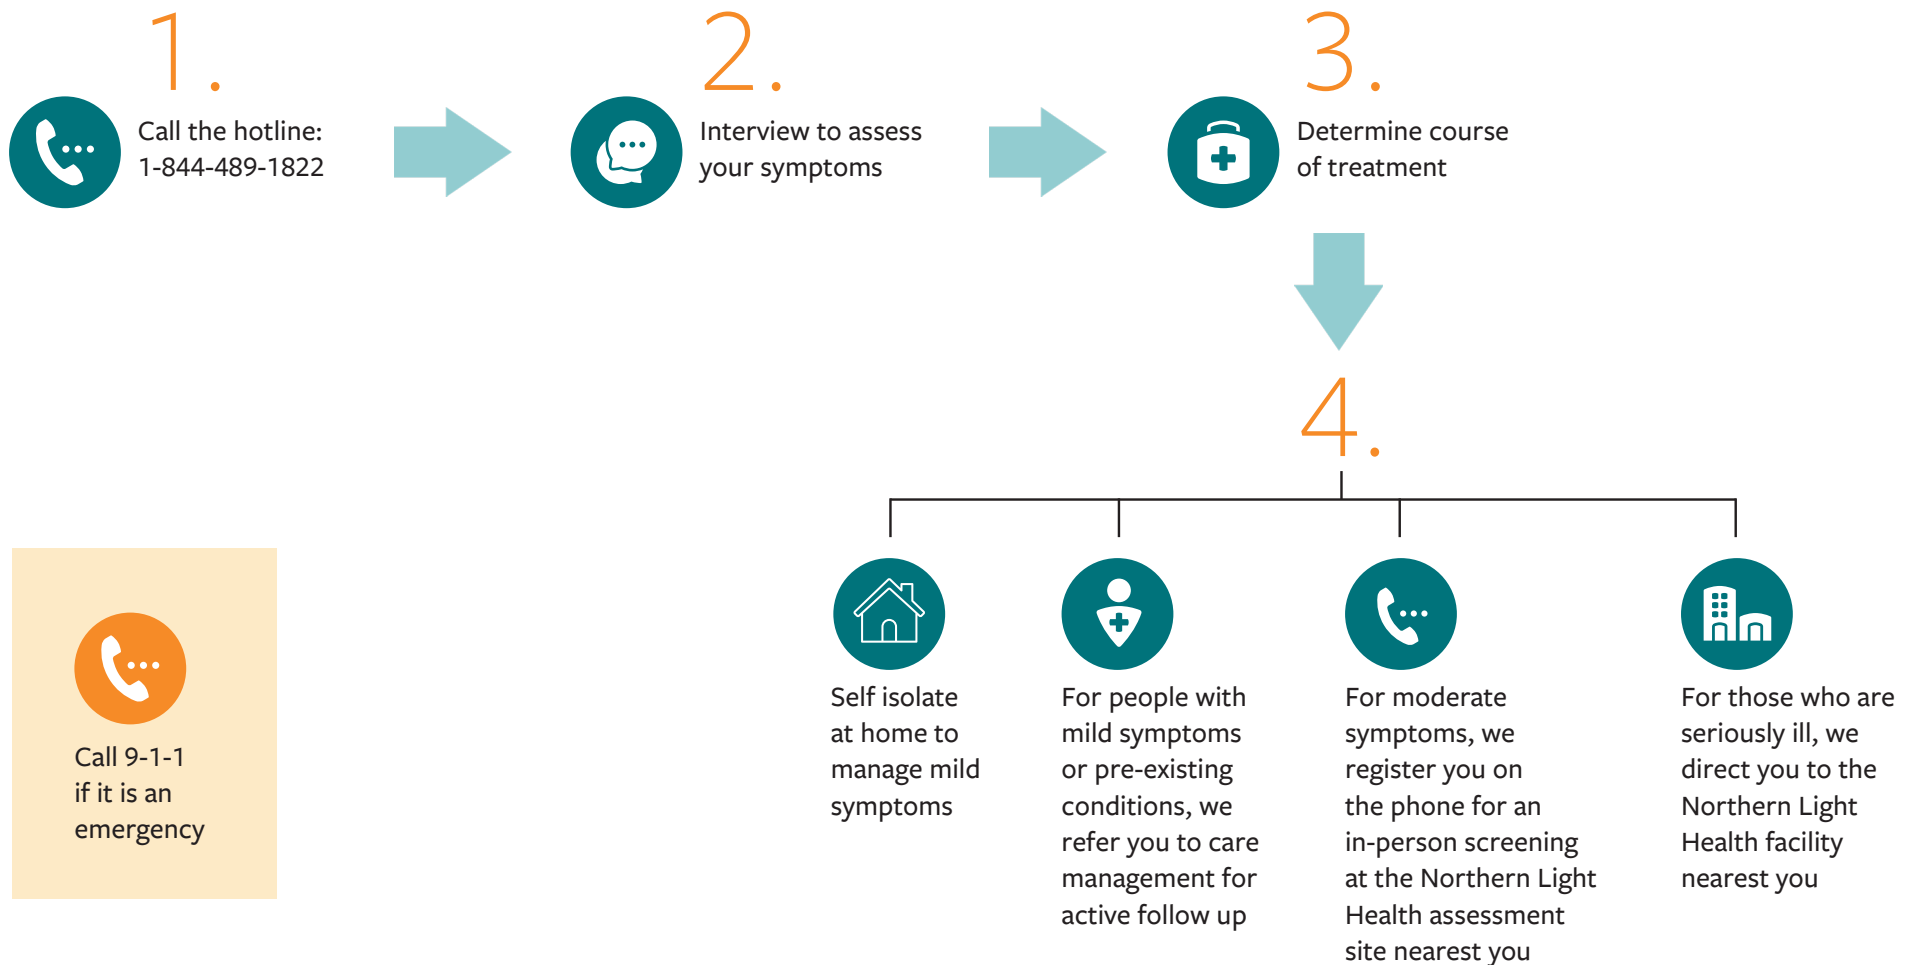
1.

Call the hotline: 1-844-489-1822

2.

Interview to assess your symptoms

3.

Determine course of treatment

4.

Self isolate at home to manage mild symptoms

For people with mild symptoms or pre-existing conditions, we refer you to care management for active follow up

For moderate symptoms, we register you on the phone for an in-person screening at the Northern Light Health assessment site nearest you

For those who are seriously ill, we direct you to the Northern Light Health facility nearest you

Call 9-1-1 if it is an emergency